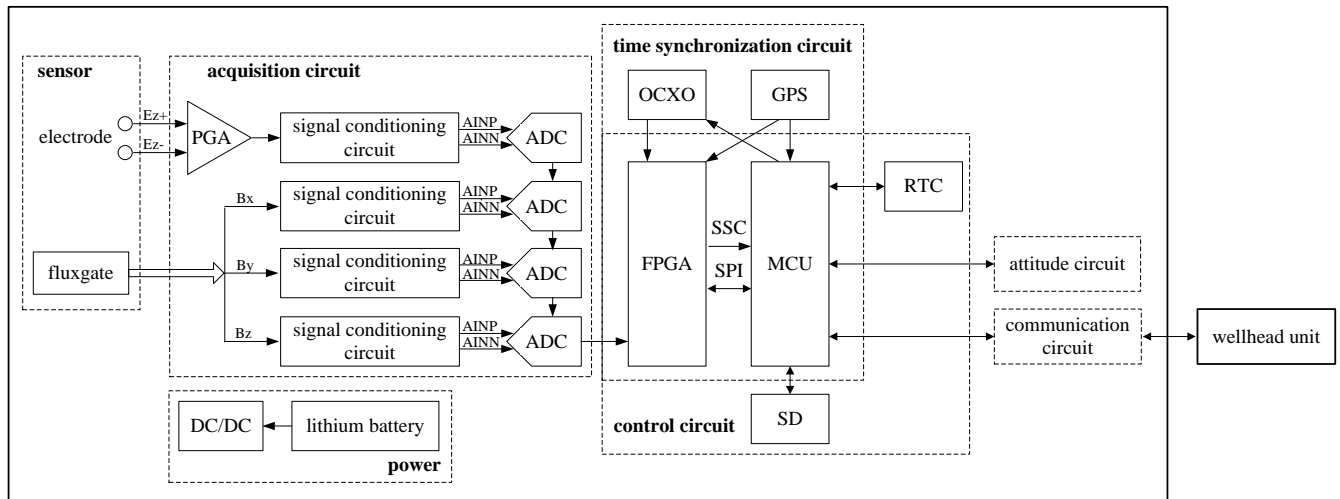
sensor

electrode

Ez+

Ez-

fluxgate

acquisition circuit

PGA

signal conditioning circuit

AINP
AINN

ADC

Bx

signal conditioning circuit

AINP
AINN

ADC

By

signal conditioning circuit

AINP
AINN

ADC

Bz

signal conditioning circuit

AINP
AINN

ADC

time synchronization circuit

OCXO

GPS

FPGA

SSC

SPI

MCU

RTC

attitude circuit

communication circuit

wellhead unit

SD

control circuit

DC/DC

lithium battery

power